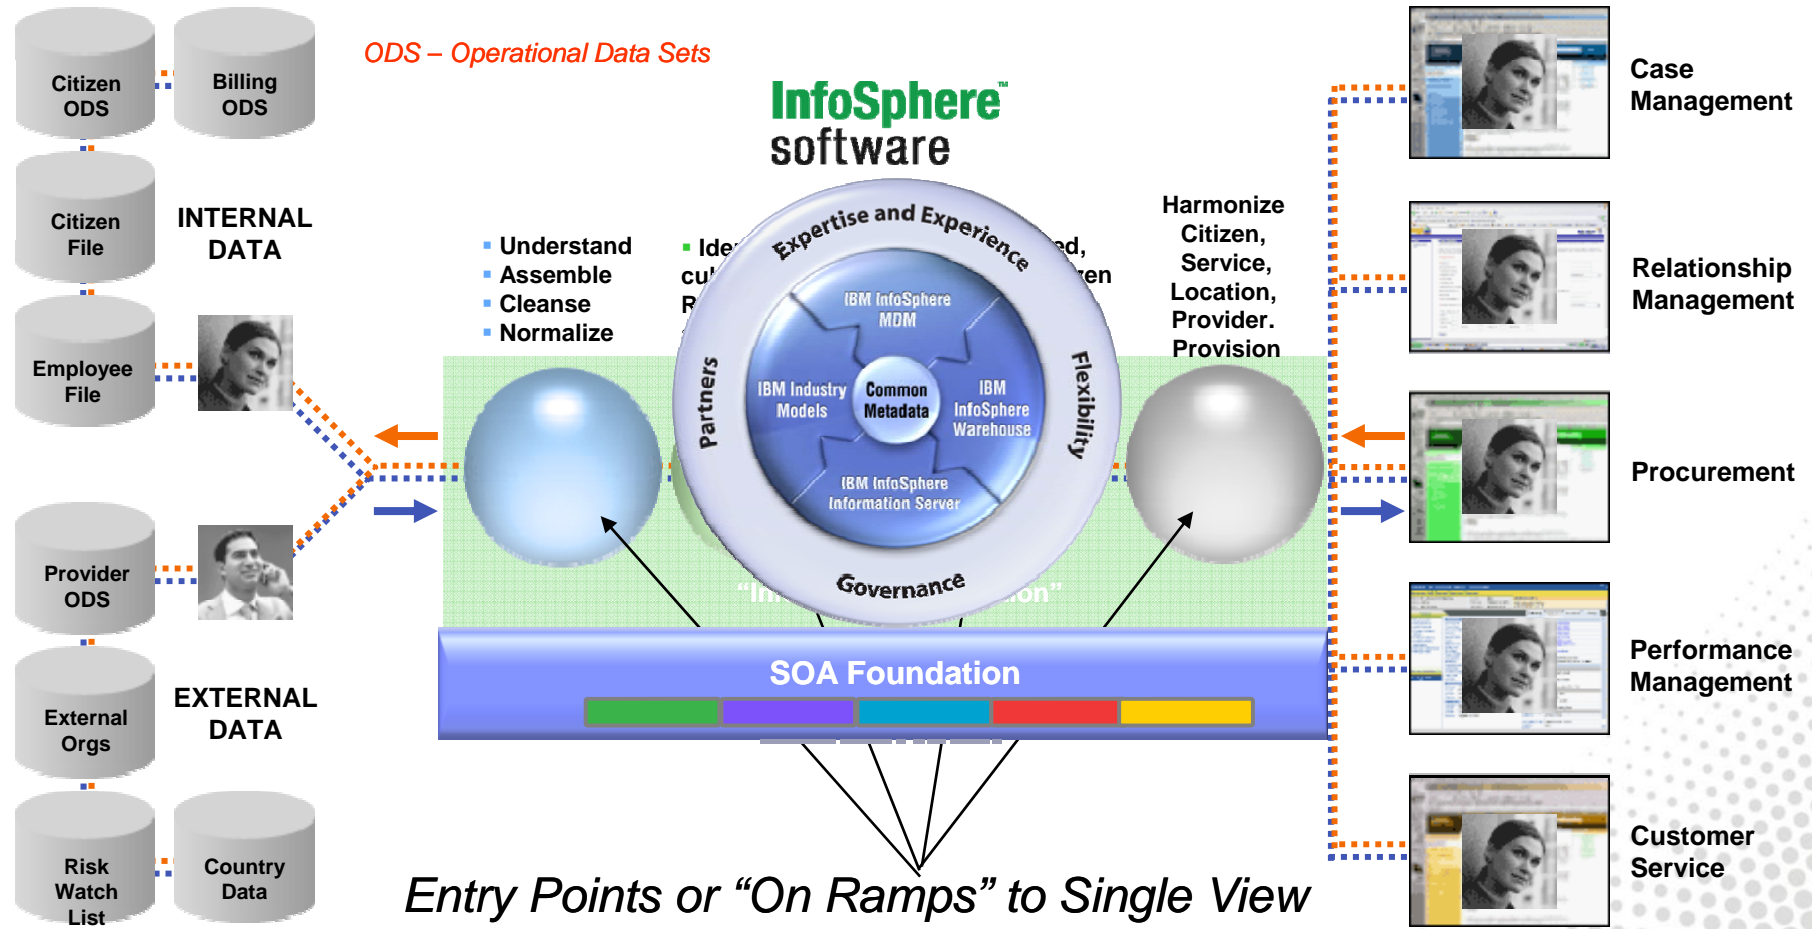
Citizen ODS

Billing ODS

ODS – Operational Data Sets

InfoSphere™ software

Citizen File

INTERNAL DATA

Employee File

Provider ODS

External Orgs

EXTERNAL DATA

Risk Watch List

Country Data

- Understand
- Assemble
- Cleanse
- Normalize

- Ide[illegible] cu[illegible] R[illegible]

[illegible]ed, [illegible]en

Harmonize Citizen, Service, Location, Provider. Provision

Expertise and Experience

Partners

Flexibility

Governance

IBM InfoSphere MDM

IBM Industry Models

Common Metadata

IBM InfoSphere Warehouse

IBM InfoSphere Information Server

"In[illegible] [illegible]on"

SOA Foundation

Entry Points or "On Ramps" to Single View

Case Management

Relationship Management

Procurement

Performance Management

Customer Service